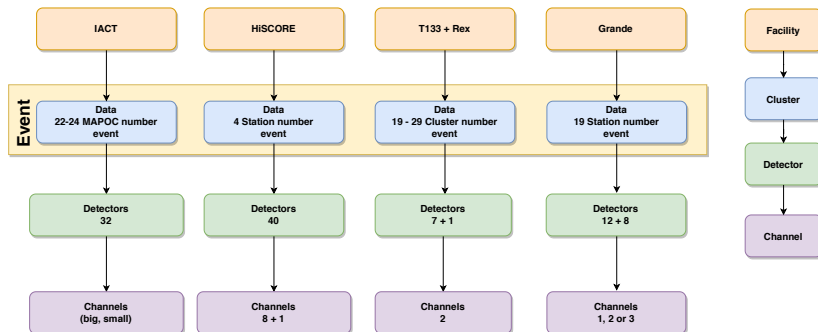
IACT

HiSCORE

T133 + Rex

Grande

Facility

Event

Data
22-24 MAPOC number event

Data
4 Station number event

Data
19 - 29 Cluster number event

Data
19 Station number event

Cluster

Detector

Detectors
32

Detectors
40

Detectors
7 + 1

Detectors
12 + 8

Channel

Channels
(big, small)

Channels
8 + 1

Channels
2

Channels
1, 2 or 3